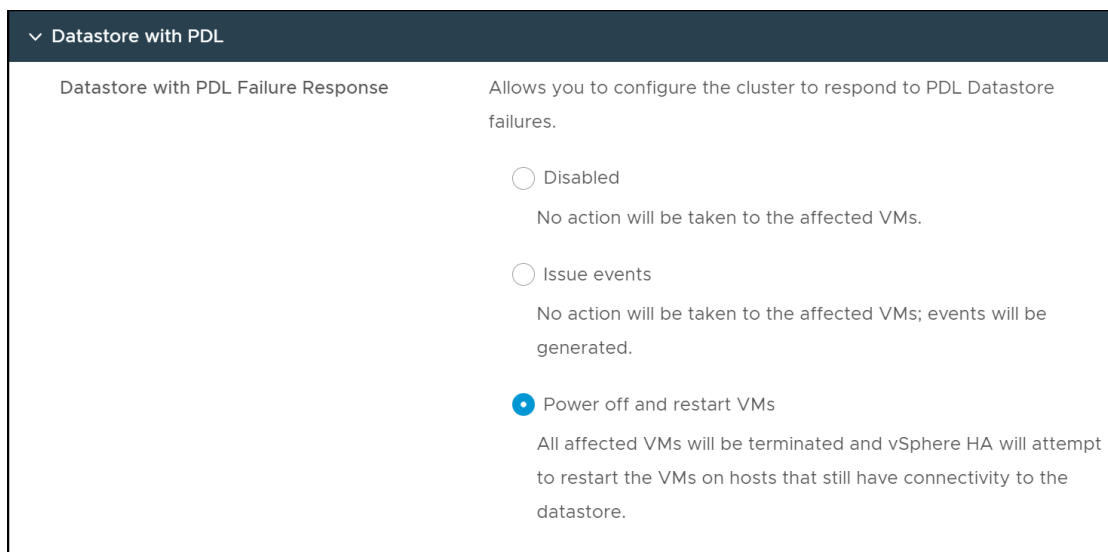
Datastore with PDL

Datastore with PDL Failure Response

Allows you to configure the cluster to respond to PDL Datastore failures.

Disabled

No action will be taken to the affected VMs.

Issue events

No action will be taken to the affected VMs; events will be generated.

Power off and restart VMs

All affected VMs will be terminated and vSphere HA will attempt to restart the VMs on hosts that still have connectivity to the datastore.